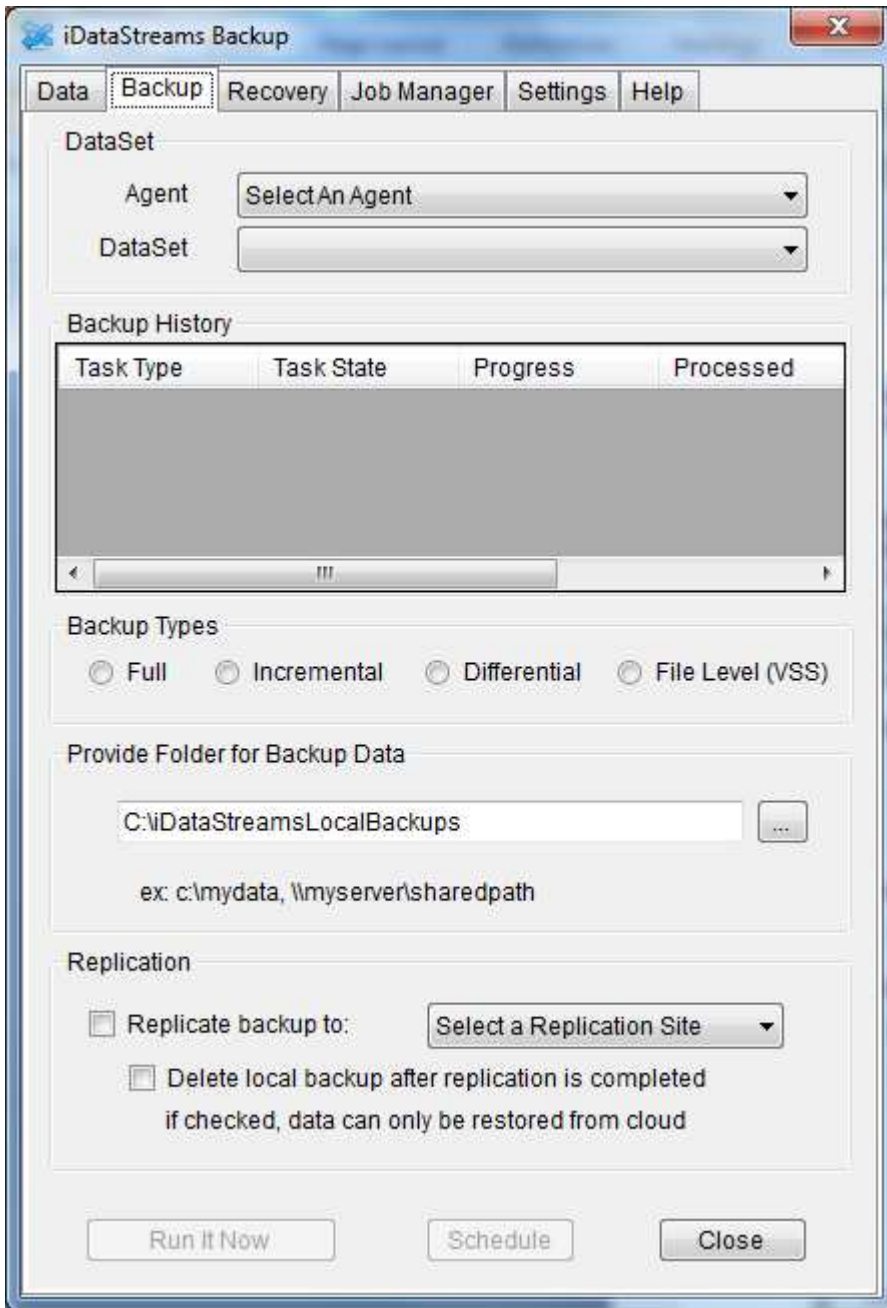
iDataStreams Backup

Data | Backup | Recovery | Job Manager | Settings | Help

DataSet

Agent Select An Agent

DataSet

Backup History

| Task Type | Task State | Progress | Processed |
|---|---|---|---|

Backup Types

Full Incremental Differential File Level (VSS)

Provide Folder for Backup Data

C:\iDataStreamsLocalBackups ...

ex: c:\mydata, \\myserver\sharedpath

Replication

Replicate backup to: Select a Replication Site

Delete local backup after replication is completed
if checked, data can only be restored from cloud

Run It Now Schedule Close